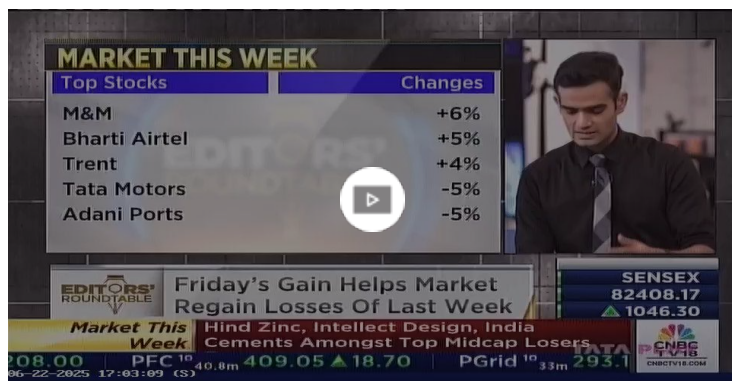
MARKET THIS WEEK

| Top Stocks | Changes |
|---|---|
| M&M | +6% |
| Bharti Airtel | +5% |
| Trent | +4% |
| Tata Motors | -5% |
| Adani Ports | -5% |

EDITORS' ROUNDTABLE

EDITORS' ROUNDTABLE

Friday's Gain Helps Market Regain Losses Of Last Week

SENSEX
82408.17
▲ 1046.30

Market This Week

Hind Zinc, Intellect Design, India Cements Amongst Top Midcap Losers

CNBC TV18
CNBCTV18.COM

208.00 PFC 10 40.8m 409.05 ▲18.70 PGrid 10 33m 293.1

06-22-2025 17:03:09 (S)